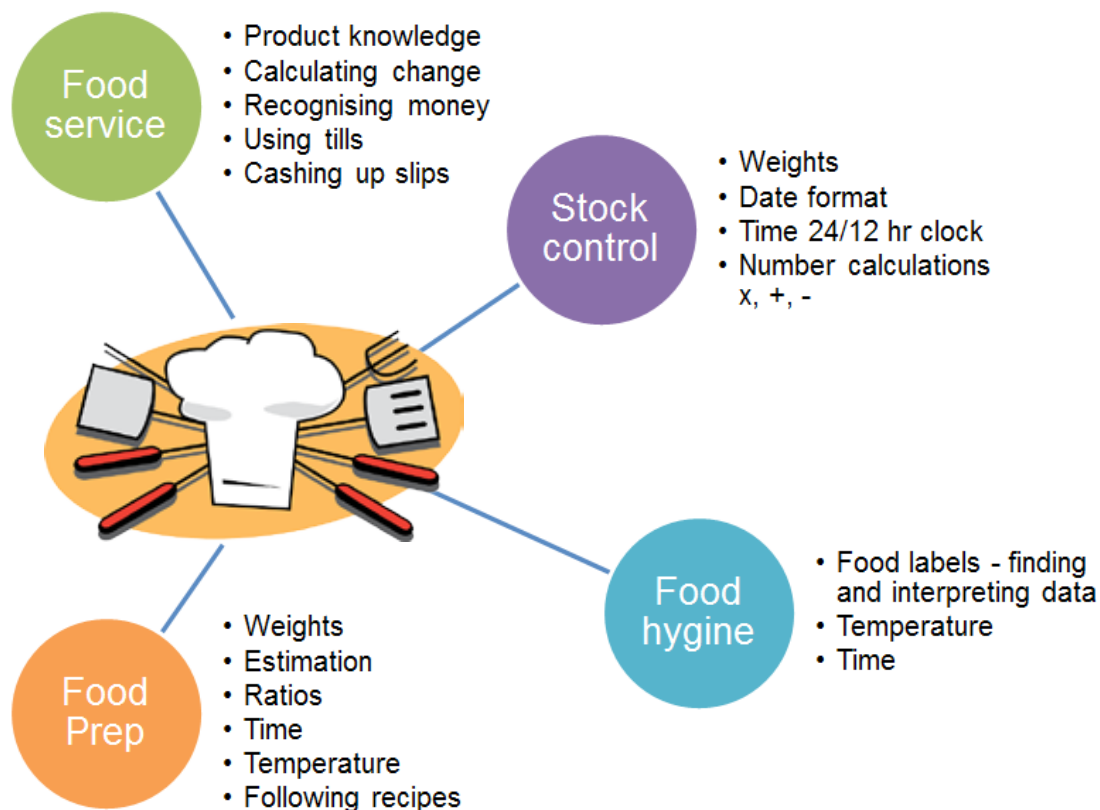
Food service

• Product knowledge
• Calculating change
• Recognising money
• Using tills
• Cashing up slips

Stock control

• Weights
• Date format
• Time 24/12 hr clock
• Number calculations x, +, -

Food hygine

• Food labels - finding and interpreting data
• Temperature
• Time

Food Prep

• Weights
• Estimation
• Ratios
• Time
• Temperature
• Following recipes